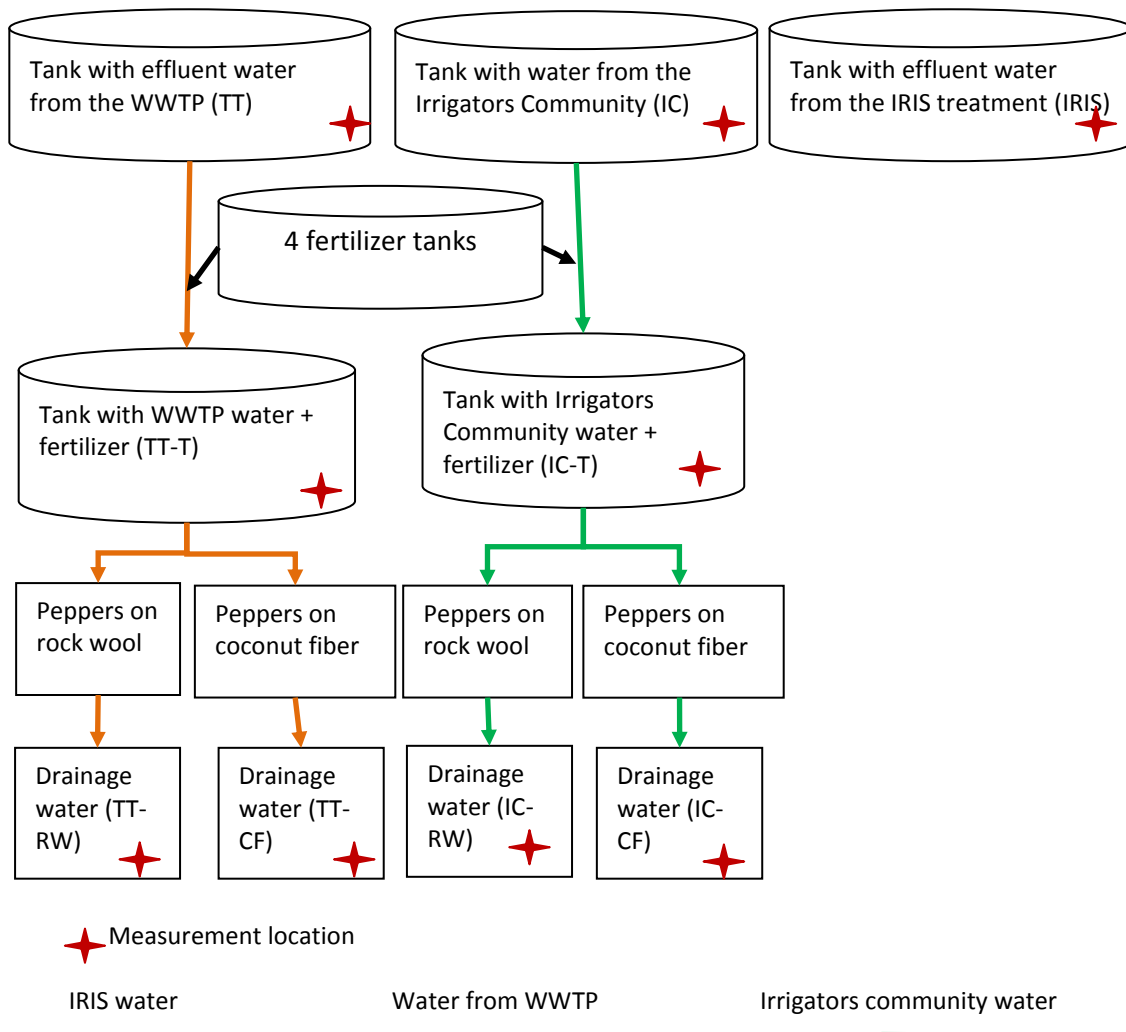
Tank with effluent water from the WWTP (TT)

Tank with water from the Irrigators Community (IC)

Tank with effluent water from the IRIS treatment (IRIS)

4 fertilizer tanks

Tank with WWTP water + fertilizer (TT-T)

Tank with Irrigators Community water + fertilizer (IC-T)

Peppers on rock wool

Peppers on coconut fiber

Peppers on rock wool

Peppers on coconut fiber

Drainage water (TT-RW)

Drainage water (TT-CF)

Drainage water (IC-RW)

Drainage water (IC-CF)

Measurement location

IRIS water

Water from WWTP

Irrigators community water